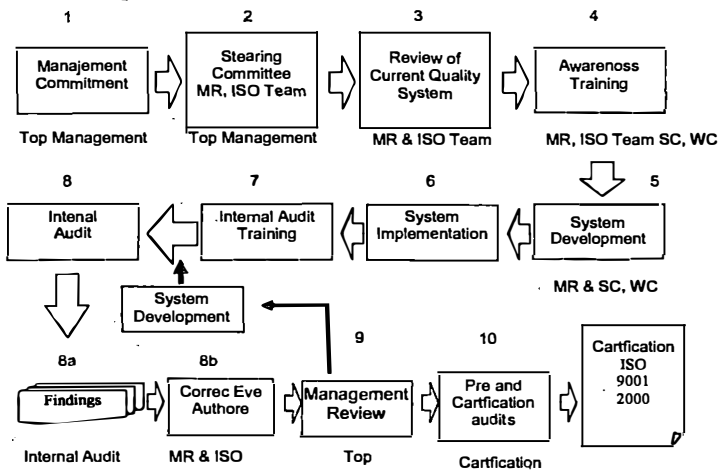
1

Manajement Commitment

Top Management

2

Stearing Committee MR, ISO Team

Top Management

3

Review of Current Quality System

MR & ISO Team

4

Awarenoss Training

MR, ISO Team SC, WC

5

System Development

MR & SC, WC

6

System Implementation

7

Internal Audit Training

8

Intenal Audit

System Development

8a

Findings

Internal Audit

8b

Correc Eve Authore

MR & ISO

9

Management Review

Top

10

Pre and Cartfication audits

Cartfication

Cartfication ISO 9001 2000